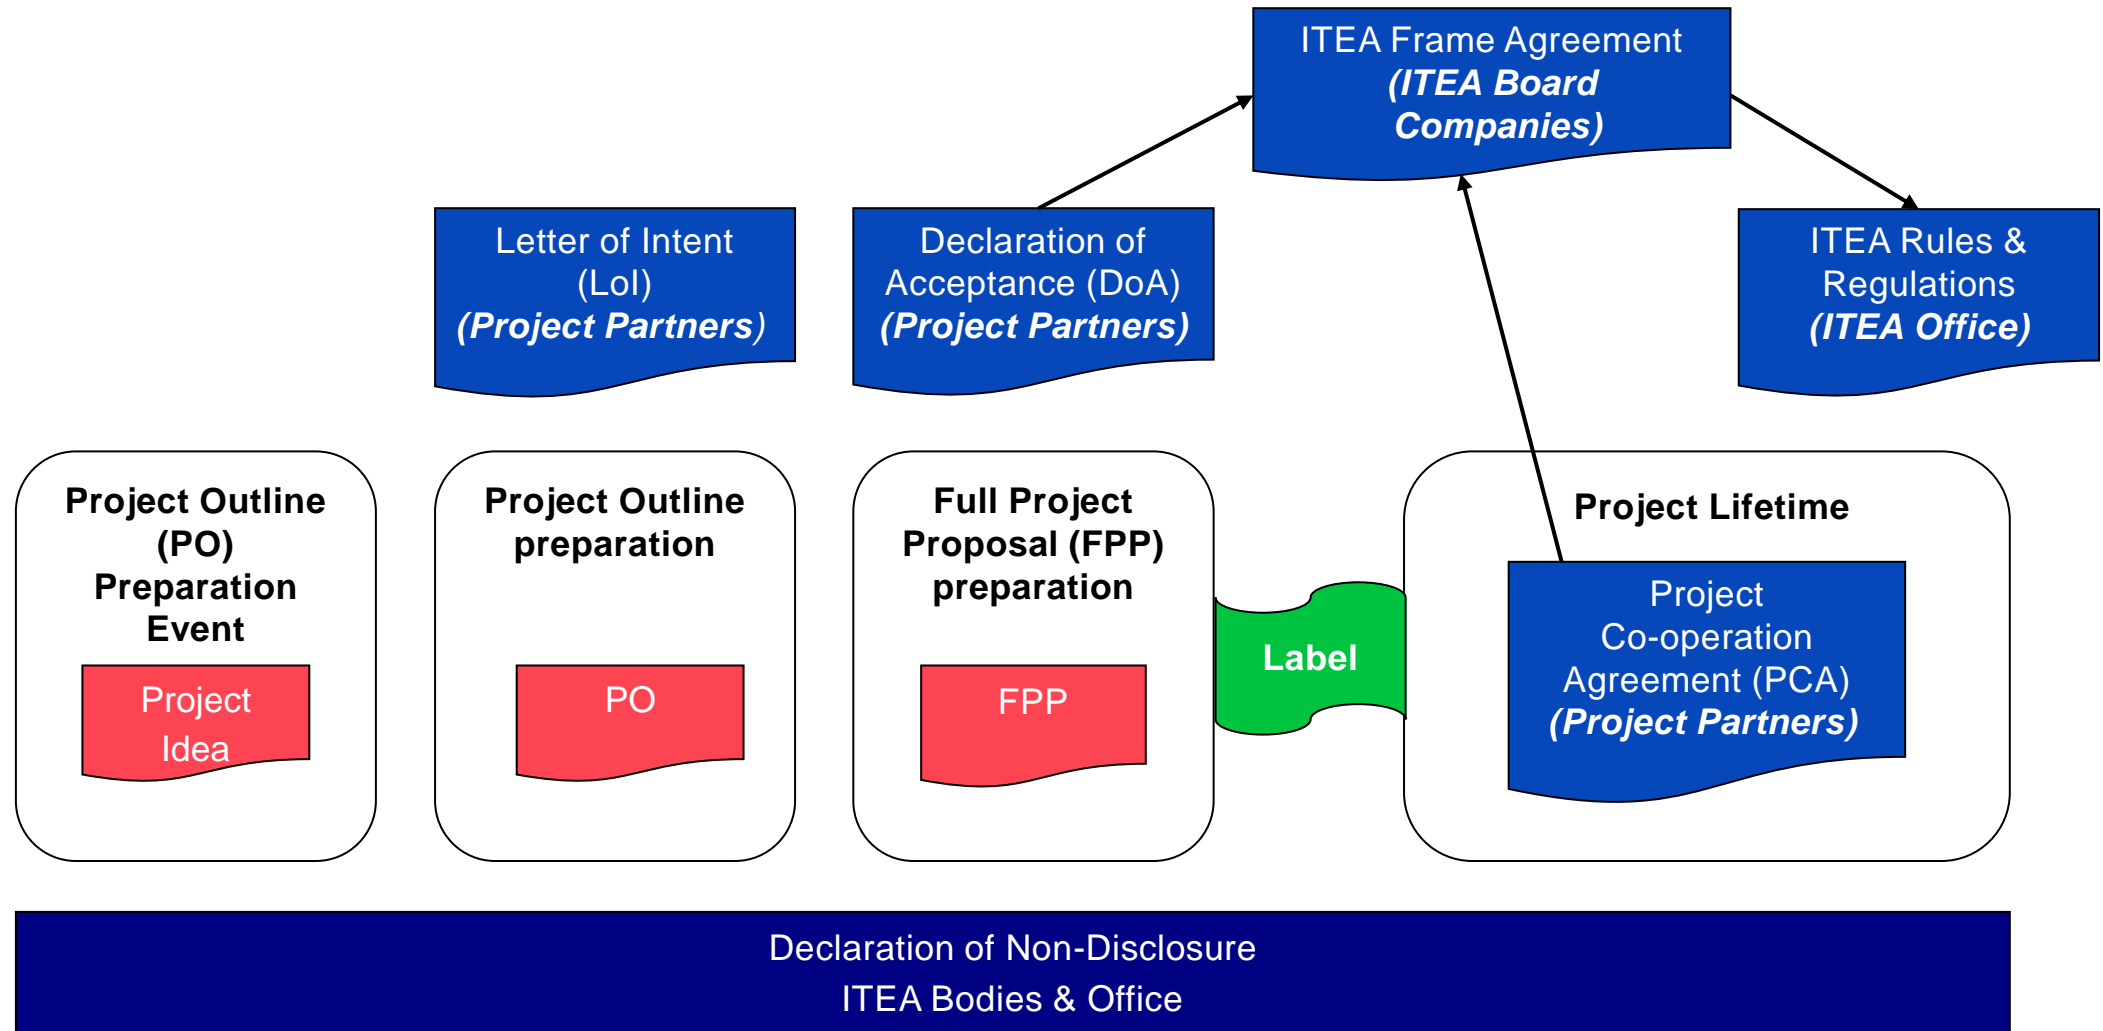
ITEA Frame Agreement
(ITEA Board Companies)

Letter of Intent (LoI)
(Project Partners)

Declaration of Acceptance (DoA)
(Project Partners)

ITEA Rules & Regulations
(ITEA Office)

Project Outline (PO) Preparation Event

Project Idea

Project Outline preparation

PO

Full Project Proposal (FPP) preparation

FPP

Label

Project Lifetime

Project Co-operation Agreement (PCA)
(Project Partners)

Declaration of Non-Disclosure
ITEA Bodies & Office